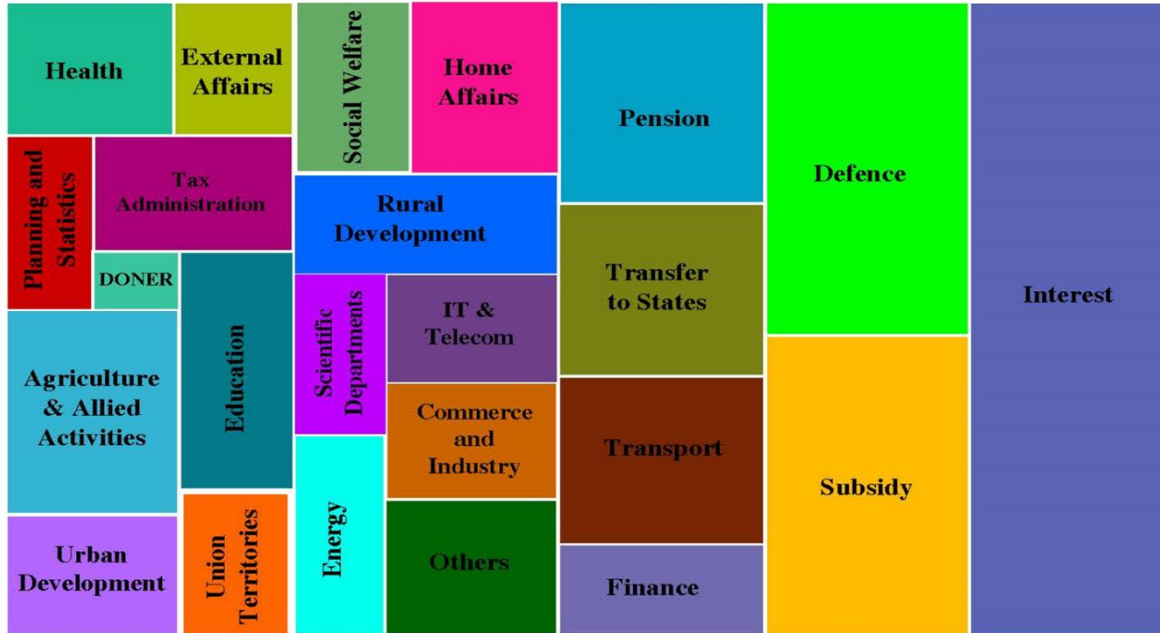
Health

External Affairs

Social Welfare

Home Affairs

Pension

Defence

Interest

Planning and Statistics

Tax Administration

Rural Development

DONER

Education

Transfer to States

Scientific Departments

IT & Telecom

Agriculture & Allied Activities

Commerce and Industry

Transport

Subsidy

Energy

Others

Urban Development

Union Territories

Finance